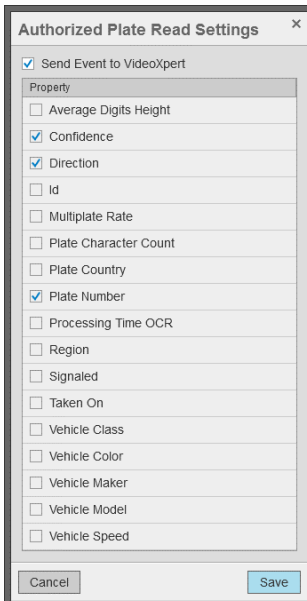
Authorized Plate Read Settings ×

☑ Send Event to VideoXpert

Property
☐ Average Digits Height
☑ Confidence
☑ Direction
☐ Id
☐ Multiplate Rate
☐ Plate Character Count
☐ Plate Country
☑ Plate Number
☐ Processing Time OCR
☐ Region
☐ Signaled
☐ Taken On
☐ Vehicle Class
☐ Vehicle Color
☐ Vehicle Maker
☐ Vehicle Model
☐ Vehicle Speed

Cancel
Save